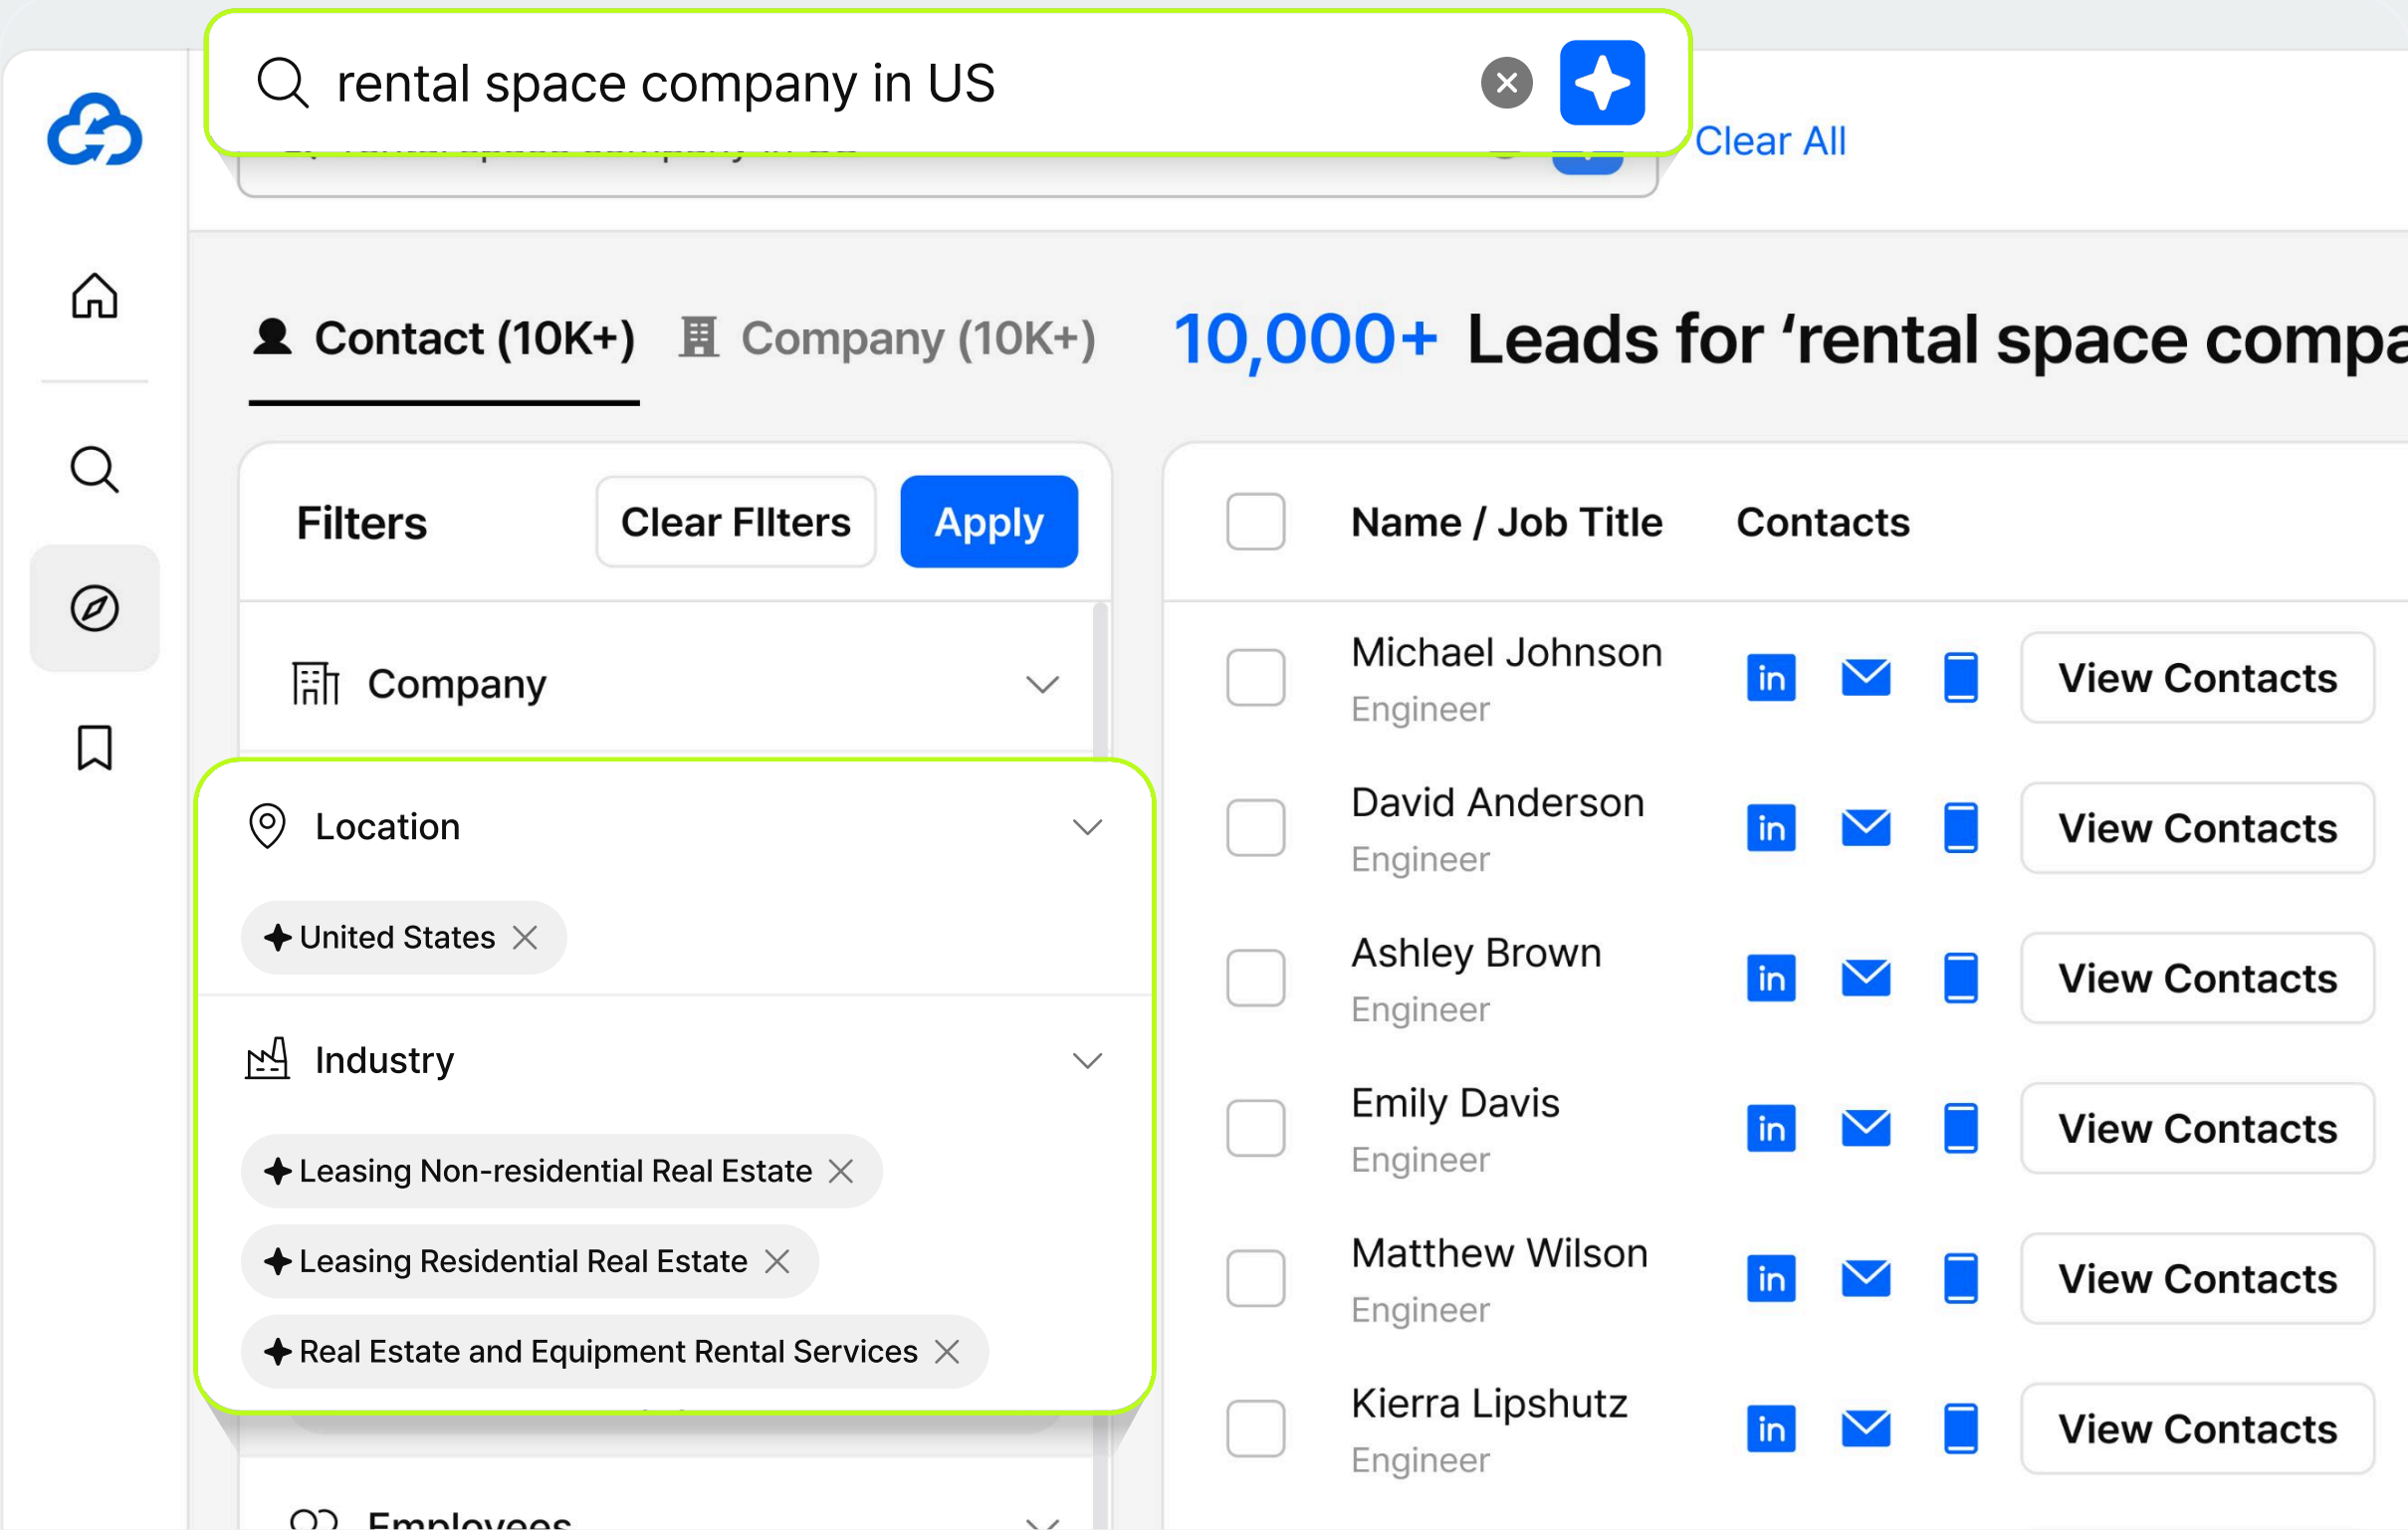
rental space company in US

Clear All

Contact (10K+) Company (10K+) 10,000+ Leads for ‘rental space compa

Filters Clear FIlters Apply

Company

Location

United States

Industry

Leasing Non-residential Real Estate

Leasing Residential Real Estate

Real Estate and Equipment Rental Services

Employees

| | Name / Job Title | Contacts | |
|---|---|---|---|
| | Michael Johnson Engineer | in | View Contacts |
| | David Anderson Engineer | in | View Contacts |
| | Ashley Brown Engineer | in | View Contacts |
| | Emily Davis Engineer | in | View Contacts |
| | Matthew Wilson Engineer | in | View Contacts |
| | Kierra Lipshutz Engineer | in | View Contacts |